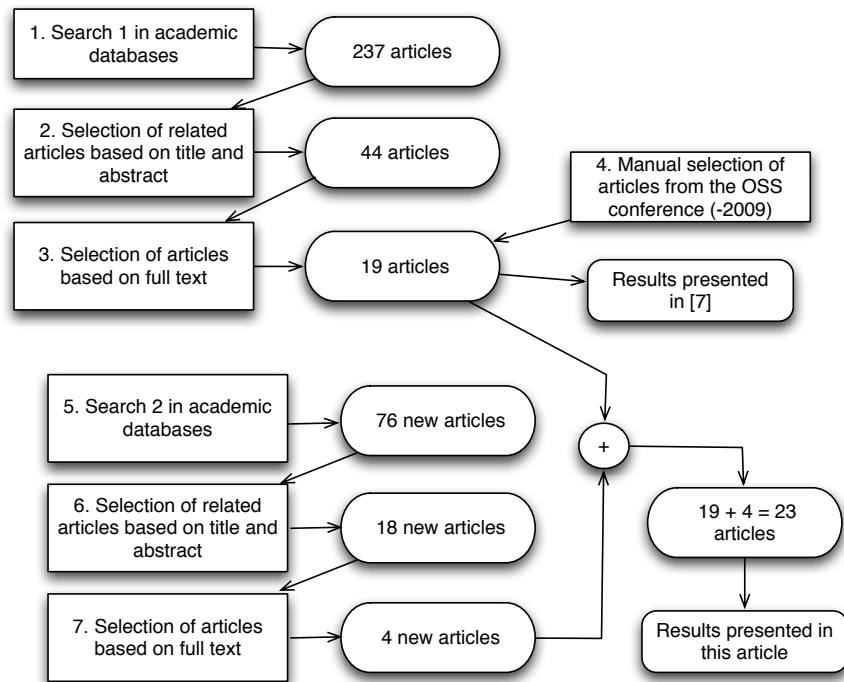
1. Search 1 in academic databases

237 articles

2. Selection of related articles based on title and abstract

44 articles

4. Manual selection of articles from the OSS conference (-2009)

3. Selection of articles based on full text

19 articles

Results presented in [7]

5. Search 2 in academic databases

76 new articles

+

6. Selection of related articles based on title and abstract

18 new articles

19 + 4 = 23 articles

7. Selection of articles based on full text

4 new articles

Results presented in this article